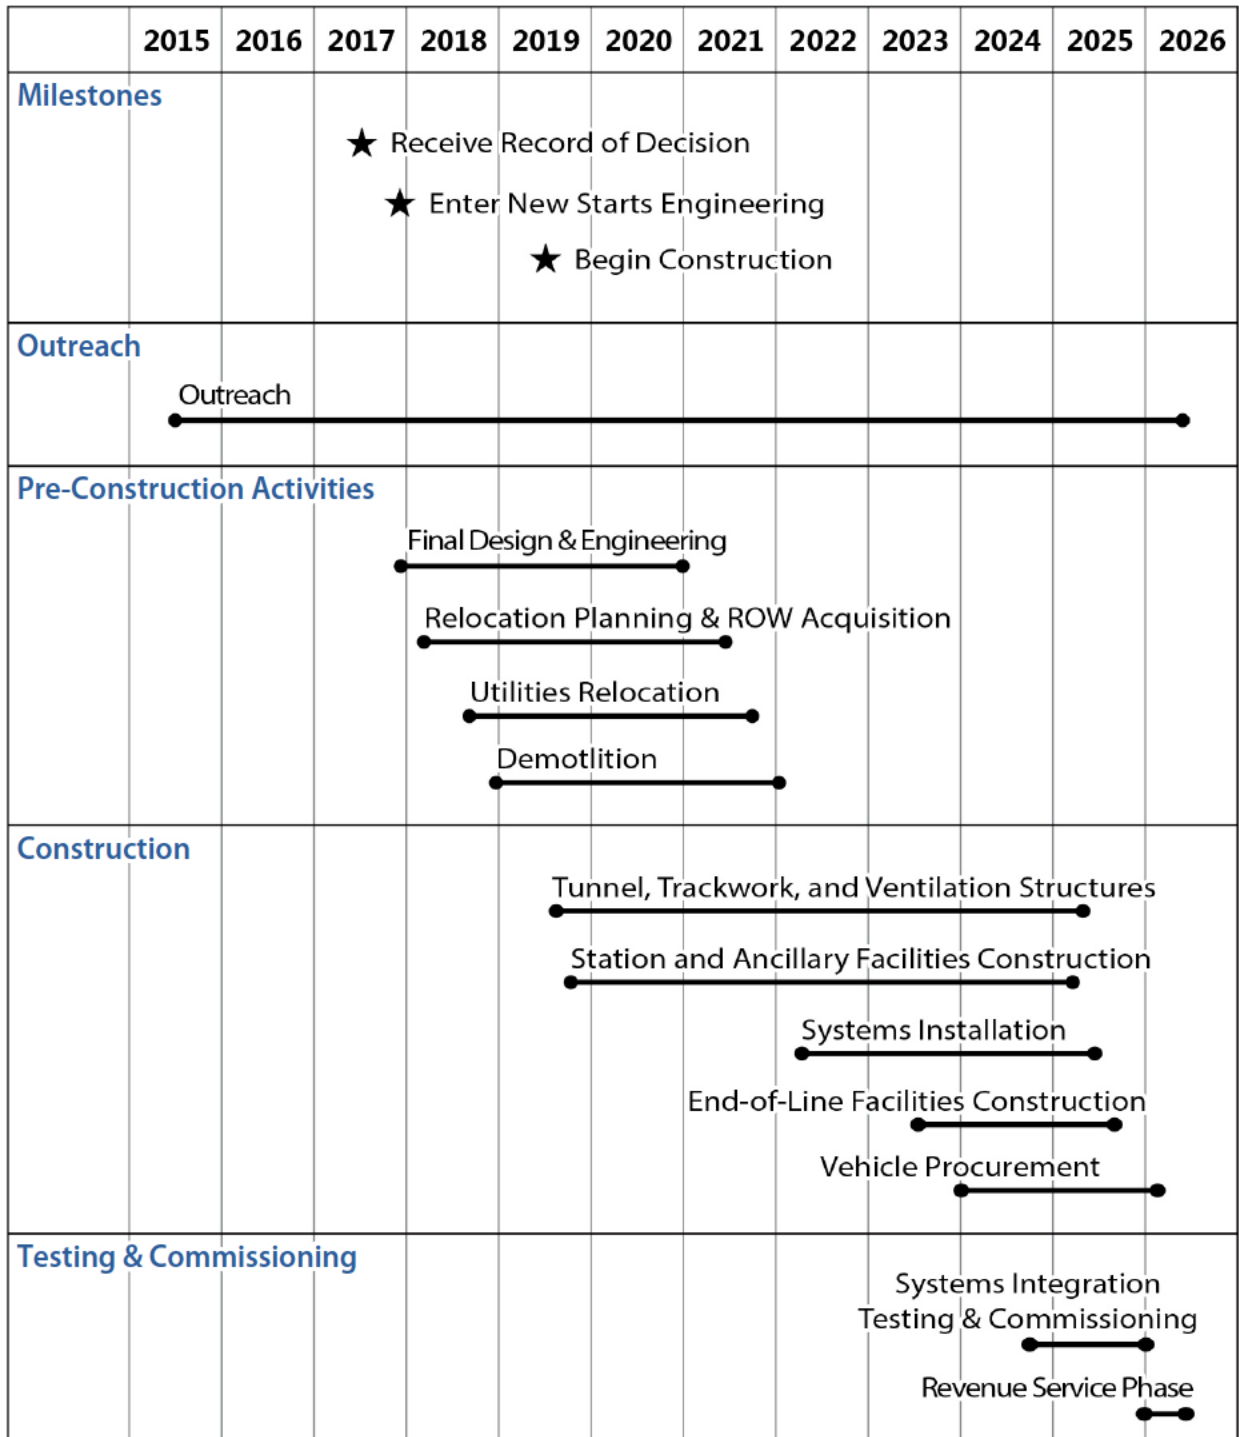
| | 2015 | 2016 | 2017 | 2018 | 2019 | 2020 | 2021 | 2022 | 2023 | 2024 | 2025 | 2026 |
|---|---|---|---|---|---|---|---|---|---|---|---|---|

Milestones

★ Receive Record of Decision

★ Enter New Starts Engineering

★ Begin Construction

Outreach

Outreach

Pre-Construction Activities

Final Design & Engineering

Relocation Planning & ROW Acquisition

Utilities Relocation

Demotlition

Construction

Tunnel, Trackwork, and Ventilation Structures

Station and Ancillary Facilities Construction

Systems Installation

End-of-Line Facilities Construction

Vehicle Procurement

Testing & Commissioning

Systems Integration Testing & Commissioning

Revenue Service Phase